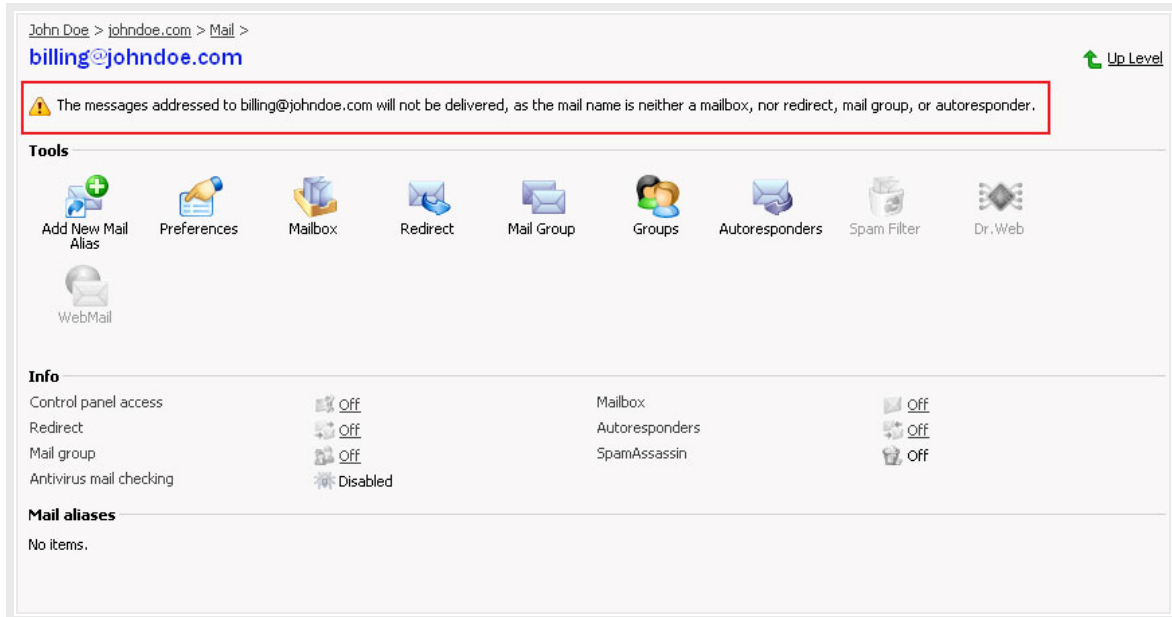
John Doe > johndoe.com > Mail >

billing@johndoe.com

Up Level

The messages addressed to billing@johndoe.com will not be delivered, as the mail name is neither a mailbox, nor redirect, mail group, or autoresponder.

Tools

Add New Mail Alias
Preferences
Mailbox
Redirect
Mail Group
Groups
Autoresponders
Spam Filter
Dr.Web
WebMail

Info

| | | | |
|---|---|---|---|
| Control panel access | Off | Mailbox | Off |
| Redirect | Off | Autoresponders | Off |
| Mail group | Off | SpamAssassin | Off |
| Antivirus mail checking | Disabled | | |

Mail aliases

No items.